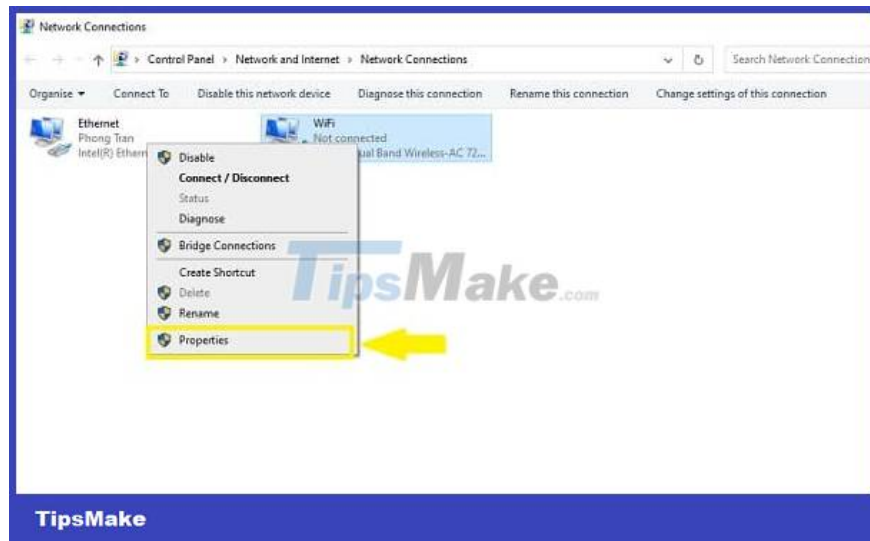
Network Connections

Control Panel > Network and Internet > Network Connections

Search Network Connection

Organise ▾ Connect To Disable this network device Diagnose this connection Rename this connection Change settings of this connection

Ethernet
Phong Tran
Intel(R) Ethern

WiFi
Not connected
ual Band Wireless-AC 72...

Disable
Connect / Disconnect
Status
Diagnose
Bridge Connections
Create Shortcut
Delete
Rename
Properties

TipsMake.com

TipsMake